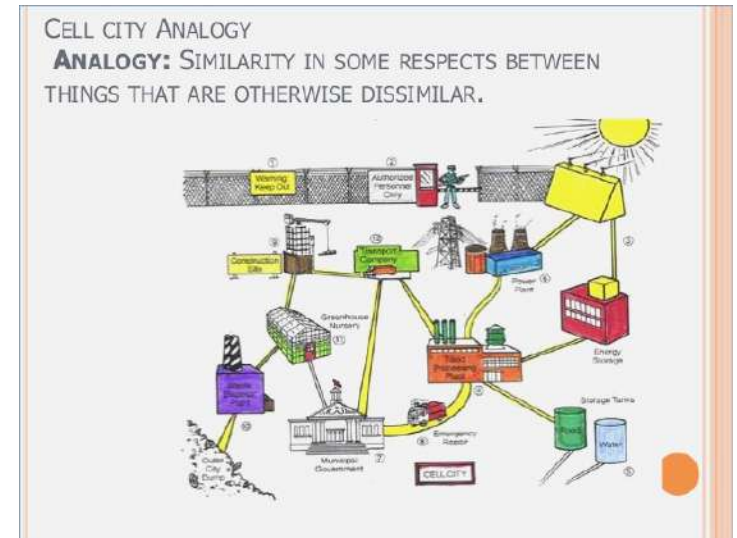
Cell city Analogy

Analogy: Similarity in some respects between things that are otherwise dissimilar.

①
Warning Keep Out
②
Authorized Personnel Only
③
Construction Site
Transport Company
Power Plant
Greenhouse Nursery
Waste Disposal Plant
Food Processing Plant
Energy Storage
Storage Tanks
Food
Water
Emergency Repair
Municipal Government
⑦
Outer City Dump
CELL CITY